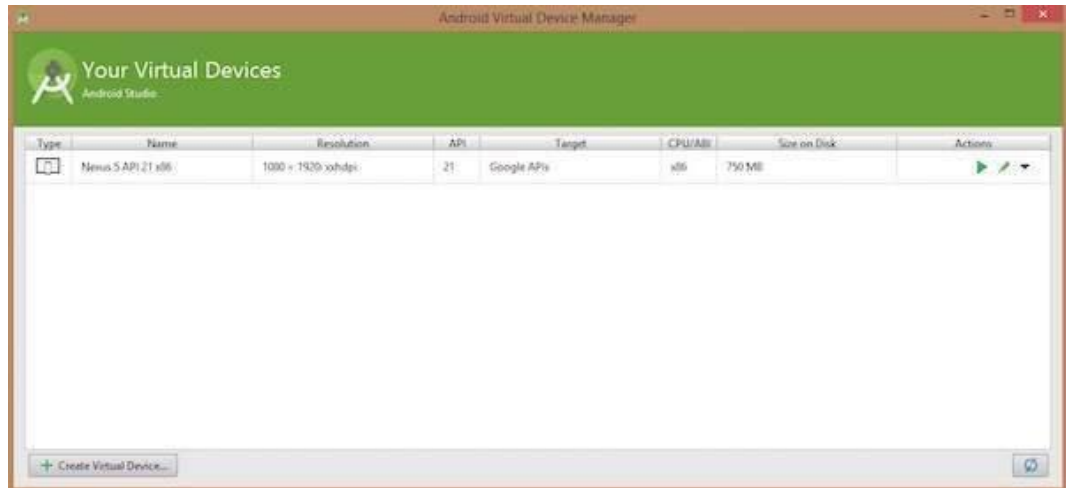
Android Virtual Device Manager

Your Virtual Devices
Android Studio

| Type | Name | Resolution | API | Target | CPU/ABI | Size on Disk | Actions |
|---|---|---|---|---|---|---|---|
| | Nexus 5 API 21 x86 | 1080 × 1920: xxhdpi | 21 | Google APIs | x86 | 750 MB | |

+ Create Virtual Device...